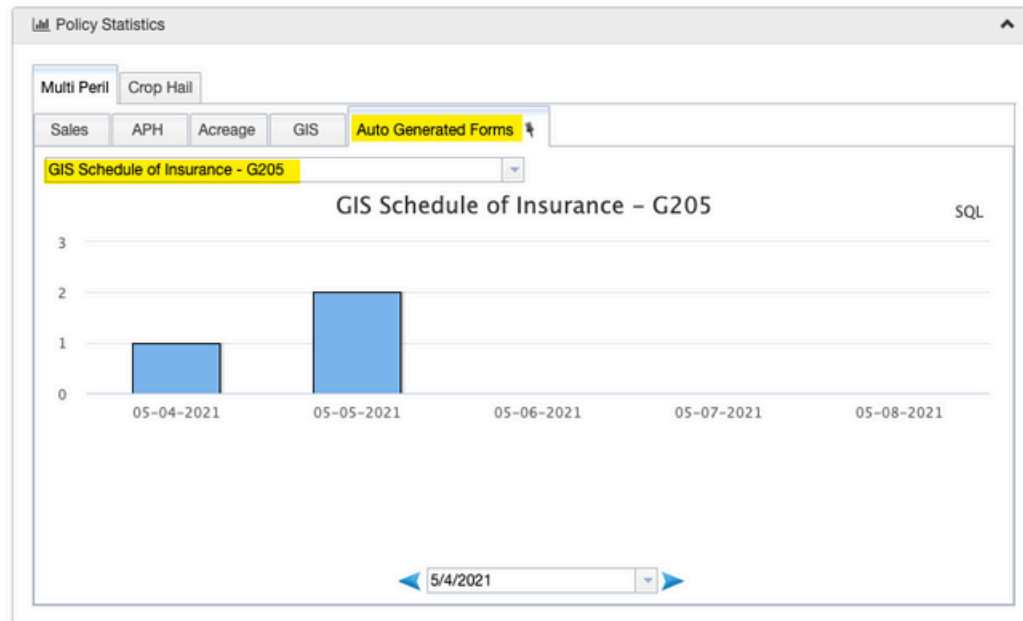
Policy Statistics

Multi Peril | Crop Hail

Sales | APH | Acreage | GIS | Auto Generated Forms

GIS Schedule of Insurance - G205

GIS Schedule of Insurance - G205

SQL

3
2
1
0

05-04-2021 05-05-2021 05-06-2021 05-07-2021 05-08-2021

5/4/2021